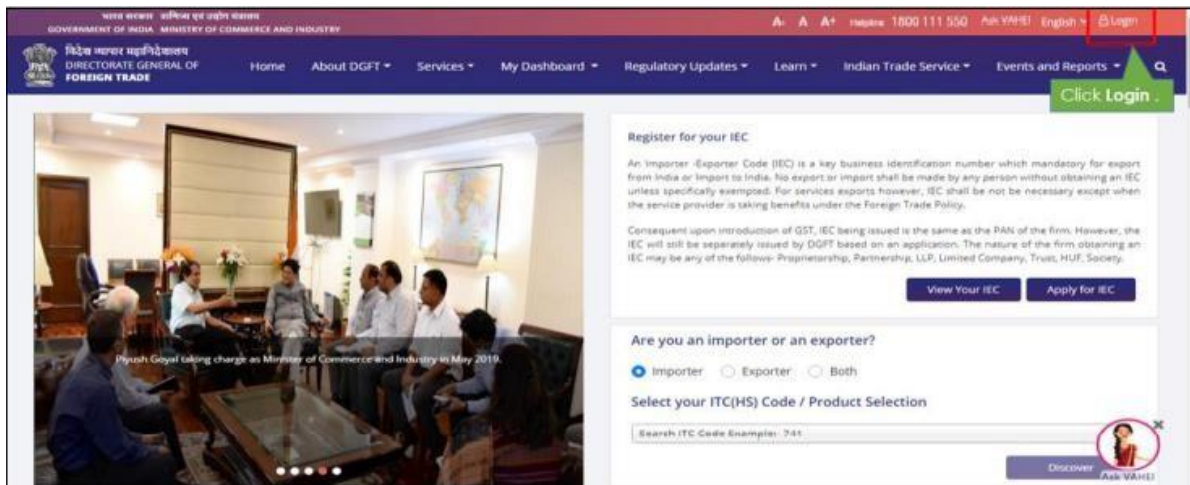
भारत सरकार वाणिज्य एवं उद्योग मंत्रालय
GOVERNMENT OF INDIA MINISTRY OF COMMERCE AND INDUSTRY

A- A A+ Helpline 1800 111 550 Ask VAHEI English ▾ Login

विदेश व्यापार महानिदेशालय
DIRECTORATE GENERAL OF FOREIGN TRADE

Home About DGFT ▾ Services ▾ My Dashboard ▾ Regulatory Updates ▾ Learn ▾ Indian Trade Service ▾ Events and Reports ▾

Click Login .

Piyush Goyal taking charge as Minister of Commerce and Industry in May 2019.

Register for your IEC

An Importer -Exporter Code (IEC) is a key business identification number which mandatory for export from India or Import to India. No export or import shall be made by any person without obtaining an IEC unless specifically exempted. For services exports however, IEC shall be not be necessary except when the service provider is taking benefits under the Foreign Trade Policy.

Consequent upon introduction of GST, IEC being issued is the same as the PAN of the firm. However, the IEC will still be separately issued by DGFT based on an application. The nature of the firm obtaining an IEC may be any of the follows- Proprietorship, Partnership, LLP, Limited Company, Trust, HUF, Society.

View Your IEC Apply for IEC

Are you an importer or an exporter?

Importer Exporter Both

Select your ITC(HS) Code / Product Selection

Search ITC Code Example: 741

Discover

Ask VAHEI